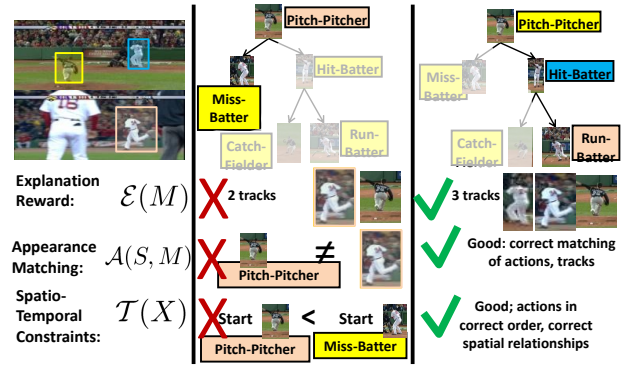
Pitch-Pitcher

Miss-Batter

Hit-Batter

Catch-Fielder

Run-Batter

Pitch-Pitcher

Miss-Batter

Hit-Batter

Catch-Fielder

Run-Batter

Explanation Reward: $\mathcal{E}(M)$

2 tracks

3 tracks

Appearance Matching: $\mathcal{A}(S, M)$

$\neq$

Pitch-Pitcher

Good: correct matching of actions, tracks

Spatio-Temporal Constraints: $\mathcal{T}(X)$

Start

<

Start

Pitch-Pitcher

Miss-Batter

Good; actions in correct order, correct spatial relationships